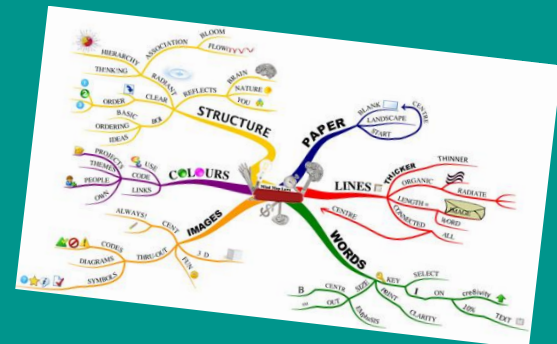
BLOOM
HIERARCHY
ASSOCIATION
FLOW
THINKING
RADIANT
REFLECTS
BRAIN
NATURE
YOU
CLEAR
ORDER
BASIC
BOI
ORDERING
IDEAS
STRUCTURE
PAPER
BLANK
CENTRE
LANDSCAPE
START
PROJECTS
USE
THEME
CODE
PEOPLE
LINKS
OWN
COLOURS
LINES
THICKER
THINNER
ORGANIC
RADIATE
LENGTH =
IMAGE
WORD
CONNECTED
ALL
CENTRE
ALWAYS!
CENT
IMAGES
CODES
THRU-OUT
3 D
DIAGRAMS
FUN
SYMBOLS
WORDS
KEY
SELECT
B
CENTR
SIZE
PRINT
I
ON
creativity
OUT
EMPHASIS
CLARITY
10%
TEXT